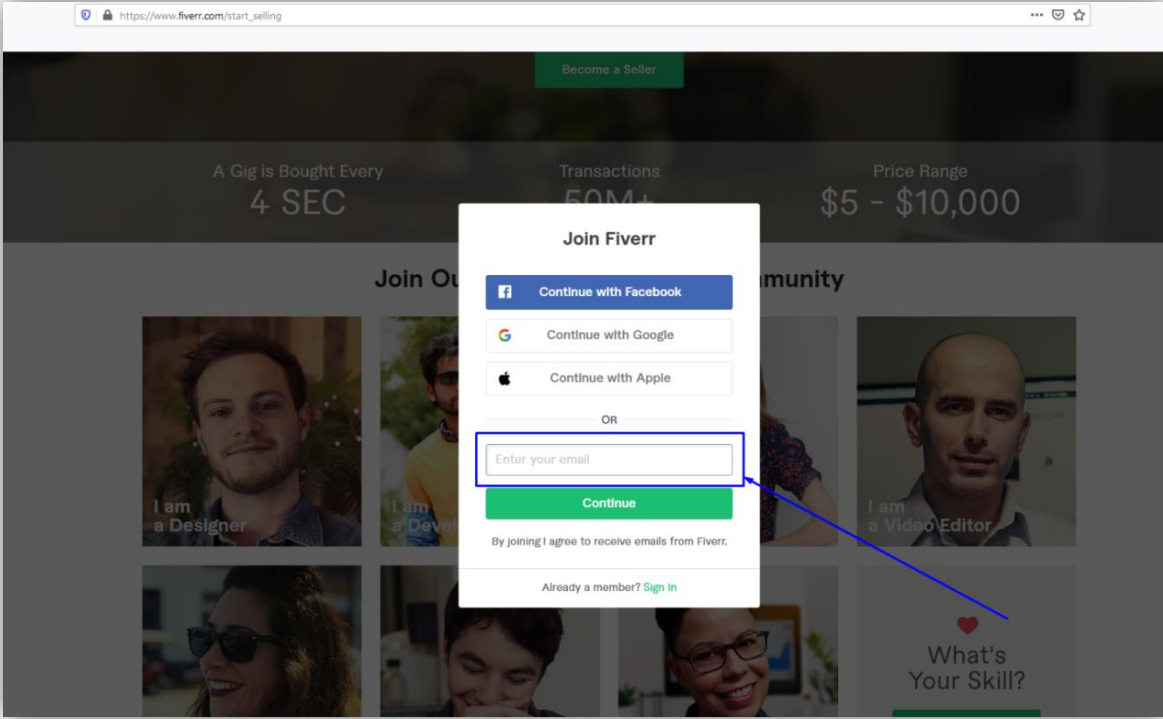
https://www.fiverr.com/start_selling

Become a Seller

A Gig is Bought Every
4 SEC

Transactions
50M+

Price Range
$5 - $10,000

Join Ou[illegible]munity

Join Fiverr

Continue with Facebook

Continue with Google

Continue with Apple

OR

Enter your email

Continue

By joining I agree to receive emails from Fiverr.

Already a member? Sign In

I am
a Designer

I am
a Devel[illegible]

I am
a Video Editor

What's
Your Skill?